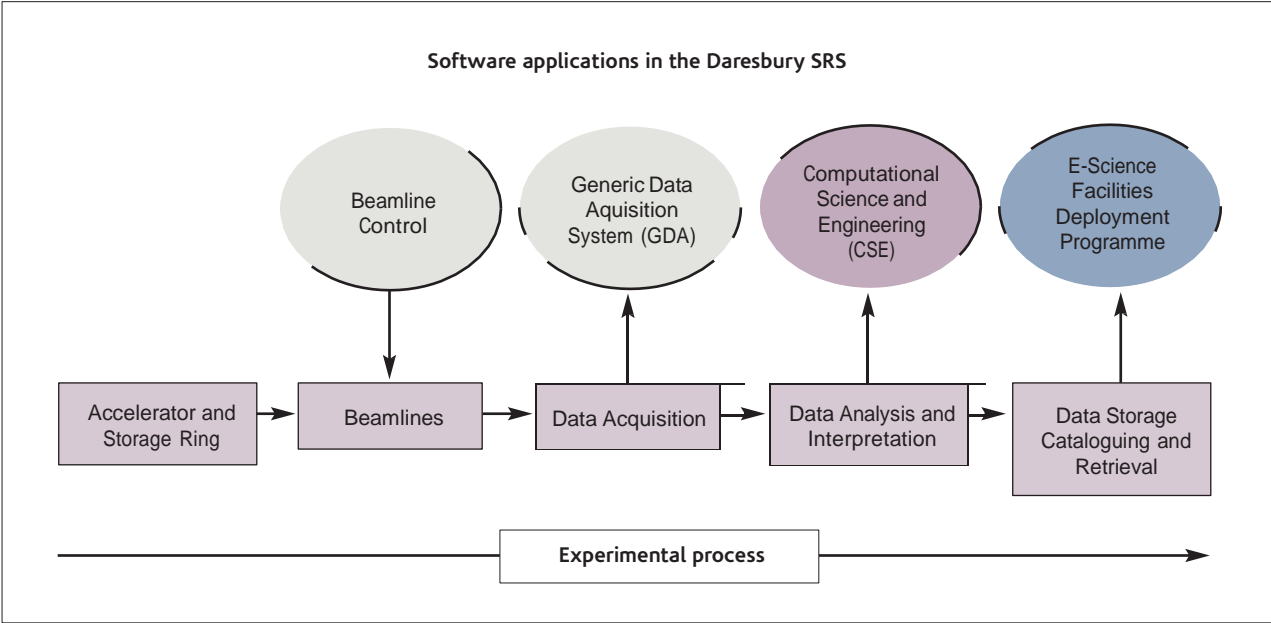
Software applications in the Daresbury SRS

Beamline Control

Generic Data Aquisition System (GDA)

Computational Science and Engineering (CSE)

E-Science Facilities Deployment Programme

Accelerator and Storage Ring

Beamlines

Data Acquisition

Data Analysis and Interpretation

Data Storage Cataloguing and Retrieval

Experimental process